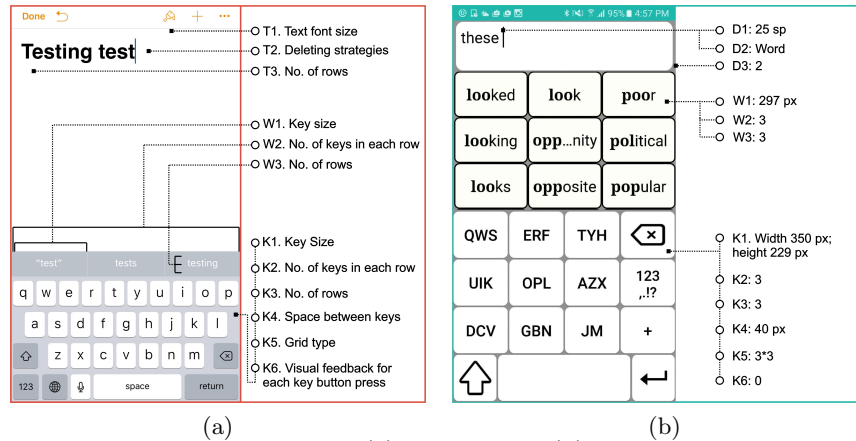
Done

Testing test

T1. Text font size
T2. Deleting strategies
T3. No. of rows

W1. Key size
W2. No. of keys in each row
W3. No. of rows

"test" tests testing

q w e r t y u i o p
a s d f g h j k l
z x c v b n m
123 space return

K1. Key Size
K2. No. of keys in each row
K3. No. of rows
K4. Space between keys
K5. Grid type
K6. Visual feedback for each key button press

(a)

95% 4:57 PM

these

D1: 25 sp
D2: Word
D3: 2

looked look poor
looking opp...nity political
looks opposite popular

W1: 297 px
W2: 3
W3: 3

QWS ERF TYH
UIK OPL AZX 123 ,.!?
DCV GBN JM +

K1. Width 350 px; height 229 px
K2: 3
K3: 3
K4: 40 px
K5: 3*3
K6: 0

(b)